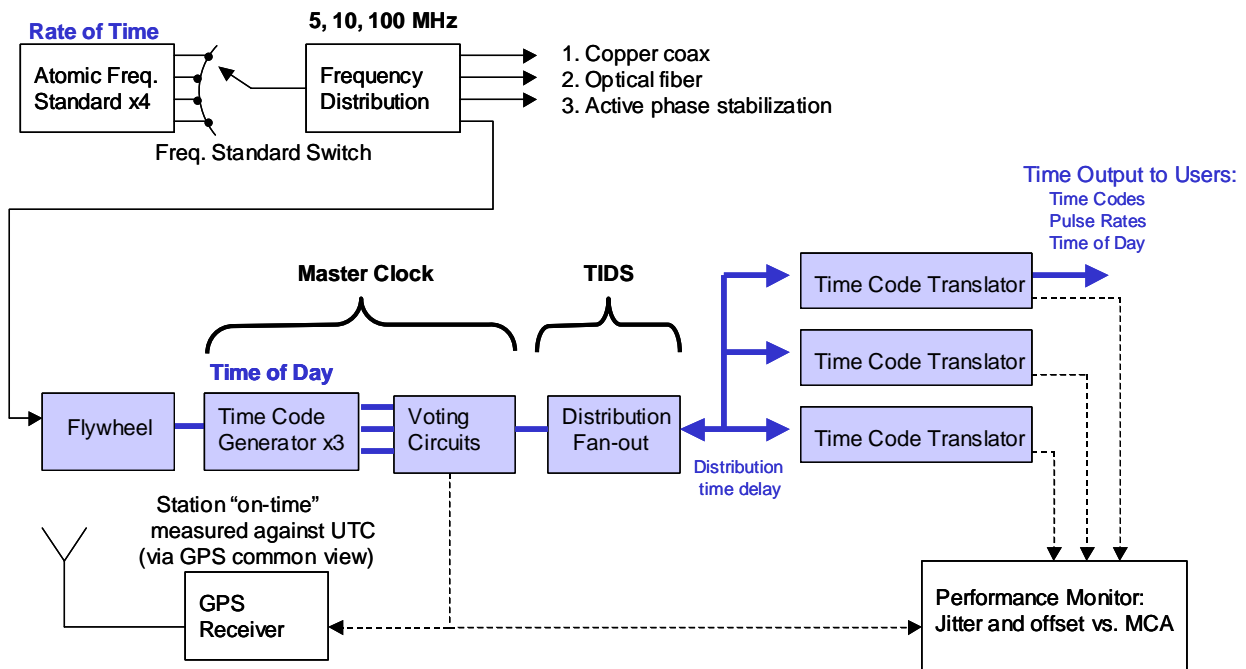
Rate of Time

Atomic Freq. Standard x4

Freq. Standard Switch

5, 10, 100 MHz

Frequency Distribution

1. Copper coax
2. Optical fiber
3. Active phase stabilization

Time Output to Users:
Time Codes
Pulse Rates
Time of Day

Master Clock

TIDS

Time of Day

Flywheel

Time Code Generator x3

Voting Circuits

Distribution Fan-out

Distribution time delay

Time Code Translator

Time Code Translator

Time Code Translator

Station "on-time" measured against UTC (via GPS common view)

GPS Receiver

Performance Monitor: Jitter and offset vs. MCA